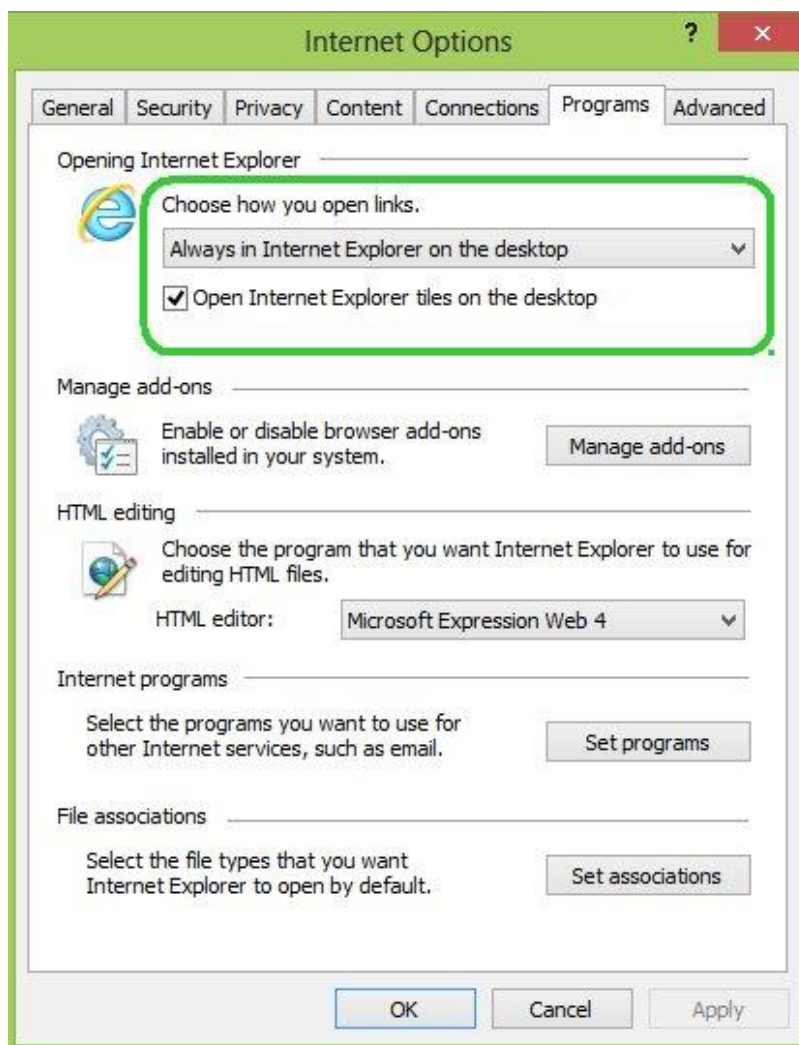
Internet Options

?

×

General | Security | Privacy | Content | Connections | Programs | Advanced

Opening Internet Explorer

Choose how you open links.

Always in Internet Explorer on the desktop

Open Internet Explorer tiles on the desktop

Manage add-ons

Enable or disable browser add-ons installed in your system.

Manage add-ons

HTML editing

Choose the program that you want Internet Explorer to use for editing HTML files.

HTML editor:

Microsoft Expression Web 4

Internet programs

Select the programs you want to use for other Internet services, such as email.

Set programs

File associations

Select the file types that you want Internet Explorer to open by default.

Set associations

OK

Cancel

Apply